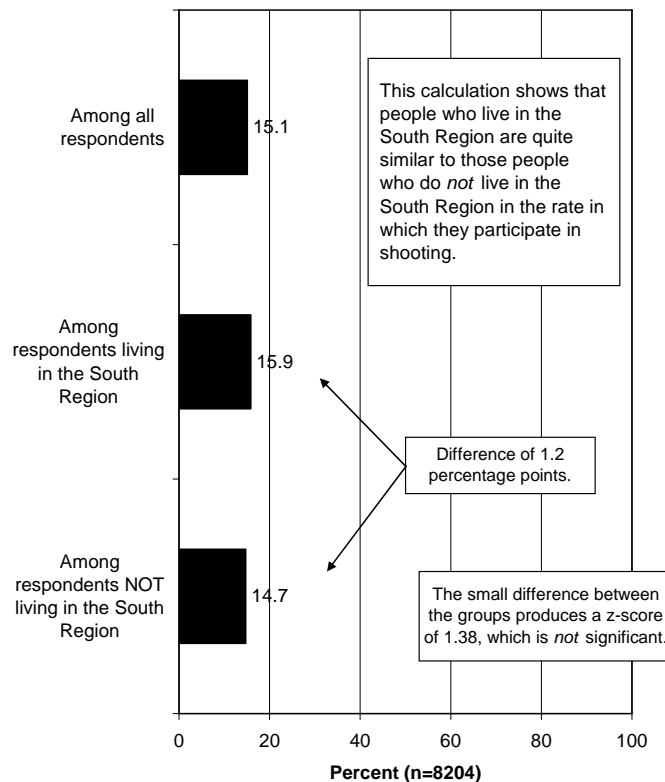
Among all respondents

15.1

This calculation shows that people who live in the South Region are quite similar to those people who do *not* live in the South Region in the rate in which they participate in shooting.

Among respondents living in the South Region

15.9

Difference of 1.2 percentage points.

Among respondents NOT living in the South Region

14.7

The small difference between the groups produces a z-score of 1.38, which is *not* significant.

0 20 40 60 80 100

Percent (n=8204)